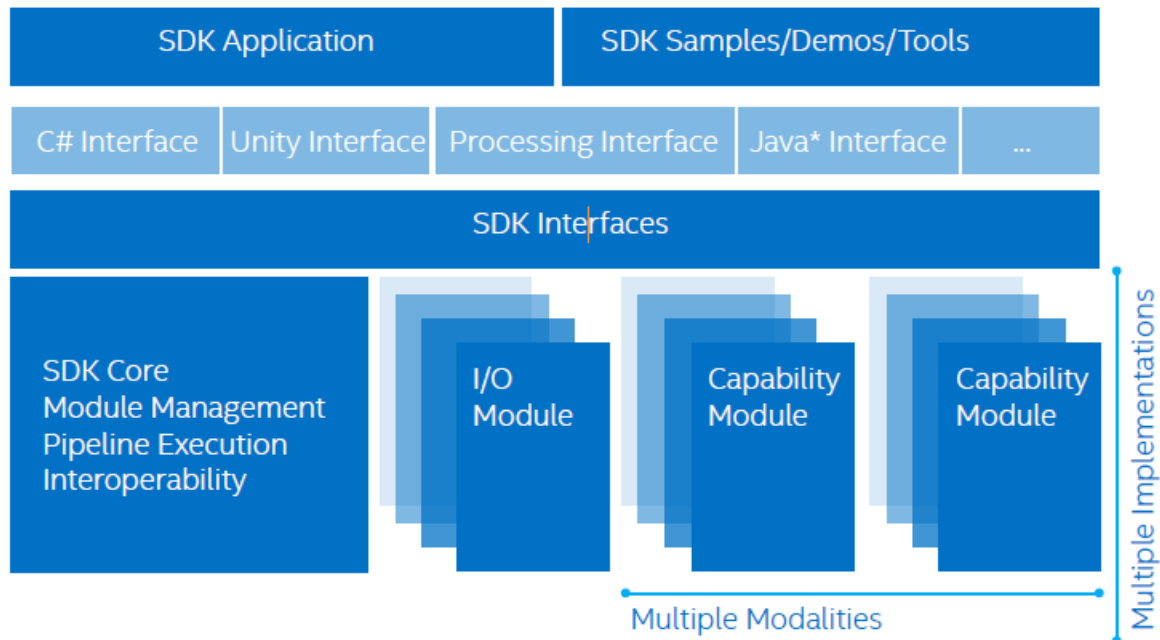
SDK Application

SDK Samples/Demos/Tools

C# Interface

Unity Interface

Processing Interface

Java* Interface

...

SDK Interfaces

SDK Core
Module Management
Pipeline Execution
Interoperability

I/O Module

Capability Module

Capability Module

Multiple Implementations

Multiple Modalities